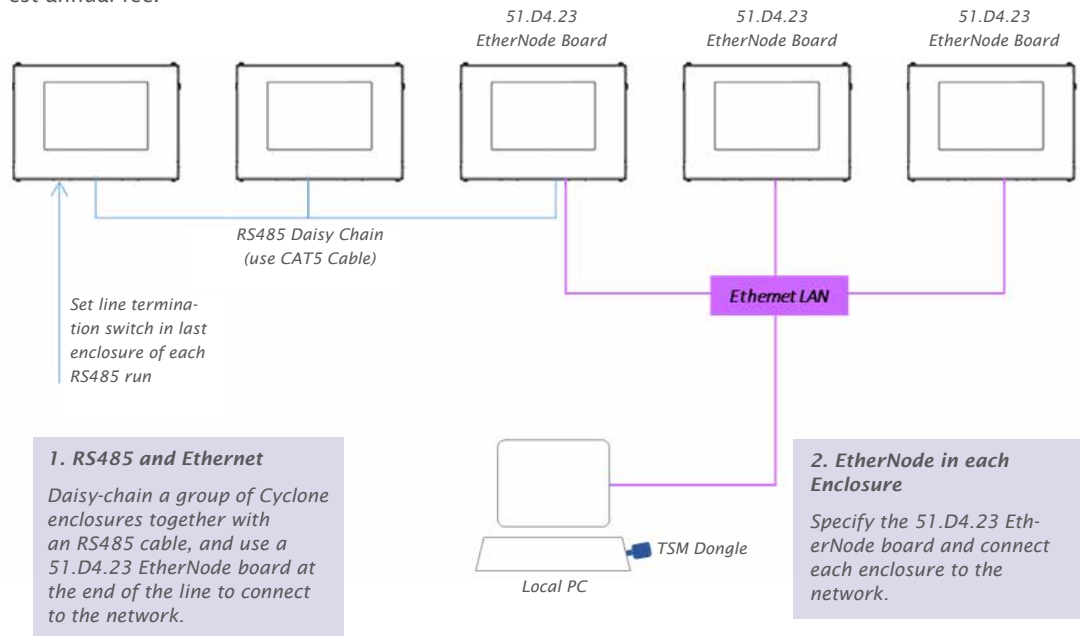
est annual fee.

51.D4.23 EtherNode Board

51.D4.23 EtherNode Board

51.D4.23 EtherNode Board

RS485 Daisy Chain (use CAT5 Cable)

Ethernet LAN

Set line termination switch in last enclosure of each RS485 run

1. RS485 and Ethernet

Daisy-chain a group of Cyclone enclosures together with an RS485 cable, and use a 51.D4.23 EtherNode board at the end of the line to connect to the network.

TSM Dongle

Local PC

2. EtherNode in each Enclosure

Specify the 51.D4.23 EtherNode board and connect each enclosure to the network.